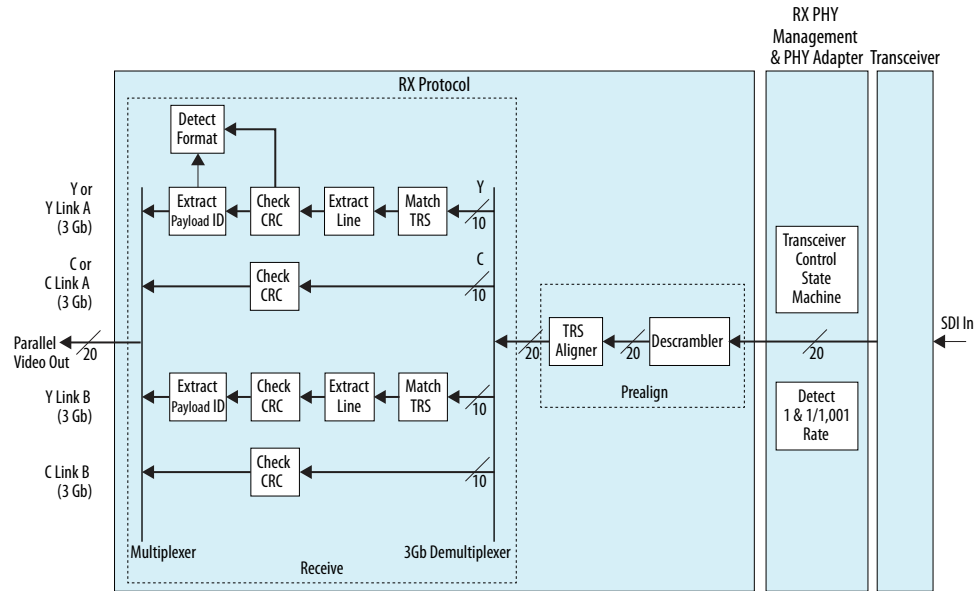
RX PHY Management & PHY Adapter

Transceiver

RX Protocol

Detect Format

Y or Y Link A (3 Gb)

Extract Payload ID

Check CRC

Extract Line

Match TRS

Y

10

C or C Link A (3 Gb)

Check CRC

C

10

Parallel Video Out

20

TRS Aligner

20

20

Descrambler

20

Prealign

Transceiver Control State Machine

SDI In

Y Link B (3 Gb)

Extract Payload ID

Check CRC

Extract Line

Match TRS

10

Detect 1 & 1/1,001 Rate

C Link B (3 Gb)

Check CRC

10

Multiplexer

Receive

3Gb Demultiplexer